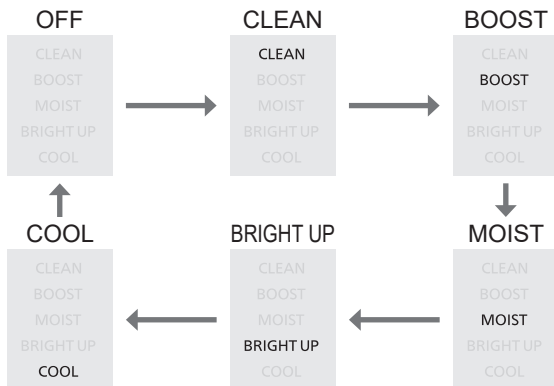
OFF

CLEAN
BOOST
MOIST
BRIGHT UP
COOL

CLEAN

CLEAN
BOOST
MOIST
BRIGHT UP
COOL

BOOST

CLEAN
BOOST
MOIST
BRIGHT UP
COOL

COOL

CLEAN
BOOST
MOIST
BRIGHT UP
COOL

BRIGHT UP

CLEAN
BOOST
MOIST
BRIGHT UP
COOL

MOIST

CLEAN
BOOST
MOIST
BRIGHT UP
COOL